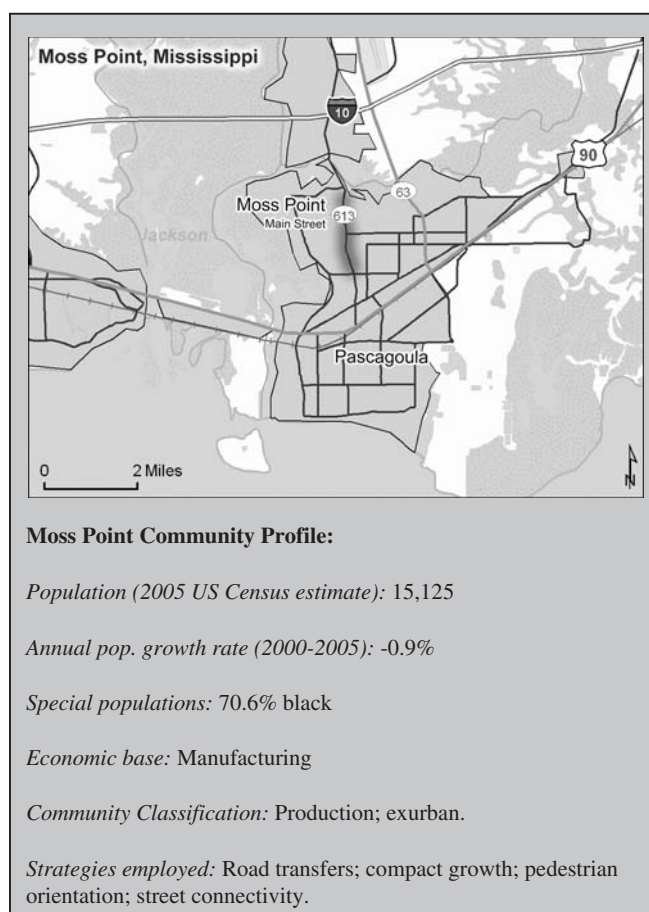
Moss Point, Mississippi

10

90

63

Moss Point
Main Street

613

Jackson

Pascagoula

0

2 Miles

N

**Moss Point Community Profile:**

*Population (2005 US Census estimate):* 15,125

*Annual pop. growth rate (2000-2005):* -0.9%

*Special populations:* 70.6% black

*Economic base:* Manufacturing

*Community Classification:* Production; exurban.

*Strategies employed:* Road transfers; compact growth; pedestrian orientation; street connectivity.